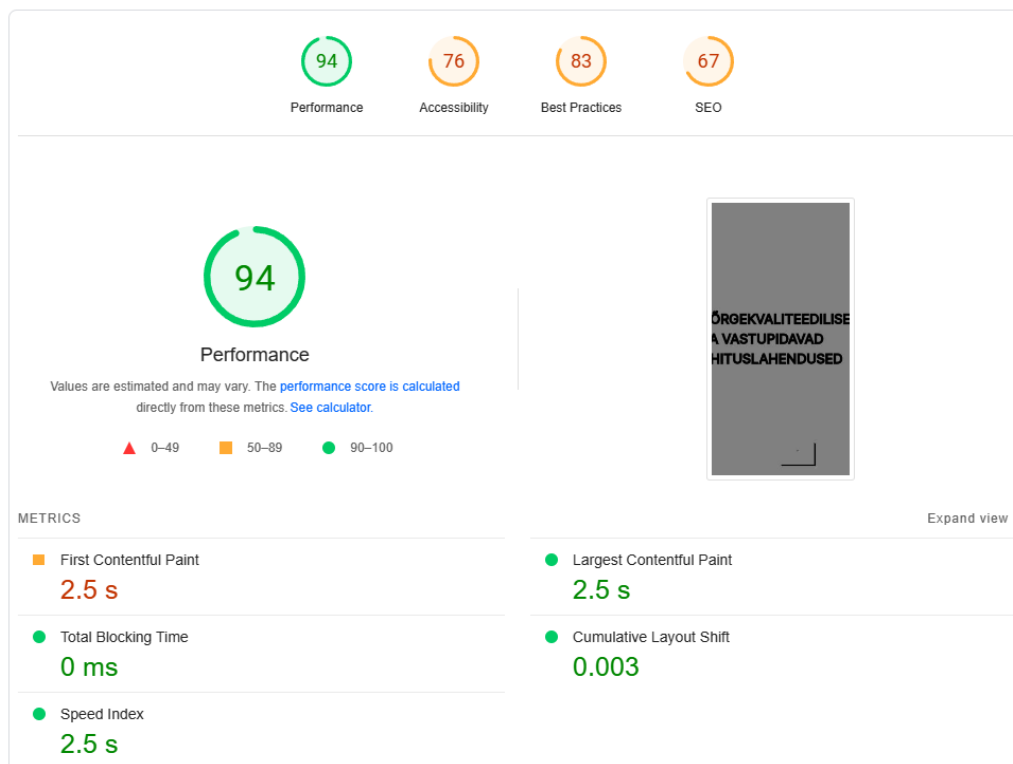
94
Performance

76
Accessibility

83
Best Practices

67
SEO

94

Performance

Values are estimated and may vary. The performance score is calculated directly from these metrics. See calculator.

0–49 50–89 90–100

ÕRGEKVALITEEDILISE
A VASTUPIDAVAD
HITUSLAHENDUSED

METRICS

Expand view

First Contentful Paint
2.5 s

Largest Contentful Paint
2.5 s

Total Blocking Time
0 ms

Cumulative Layout Shift
0.003

Speed Index
2.5 s